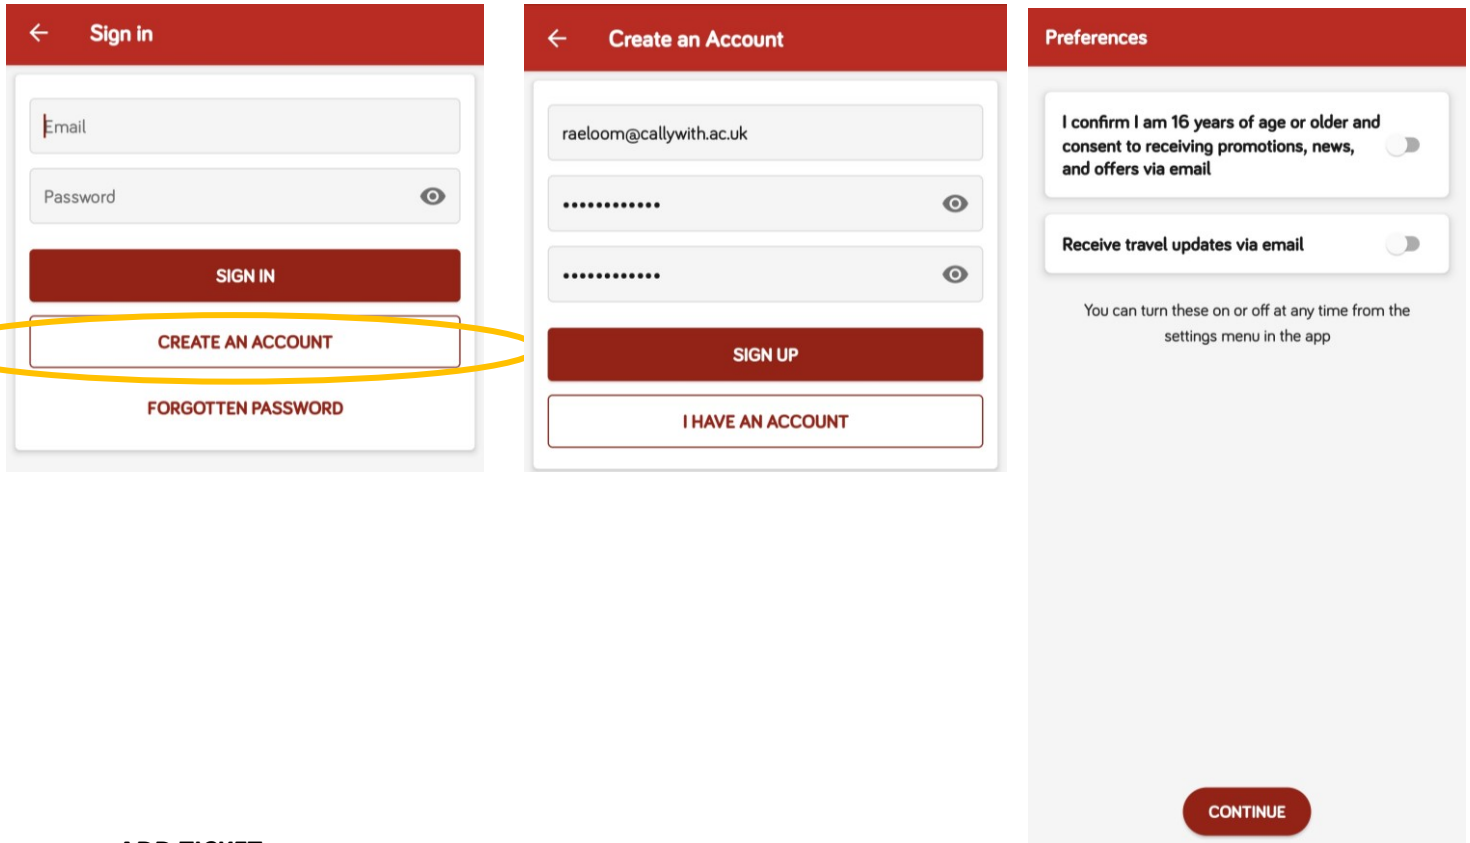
Sign in

Email

Password

SIGN IN

CREATE AN ACCOUNT

FORGOTTEN PASSWORD

Create an Account

raeloom@callywith.ac.uk

••••••••••••

••••••••••••

SIGN UP

I HAVE AN ACCOUNT

Preferences

I confirm I am 16 years of age or older and consent to receiving promotions, news, and offers via email

Receive travel updates via email

You can turn these on or off at any time from the settings menu in the app

CONTINUE

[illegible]